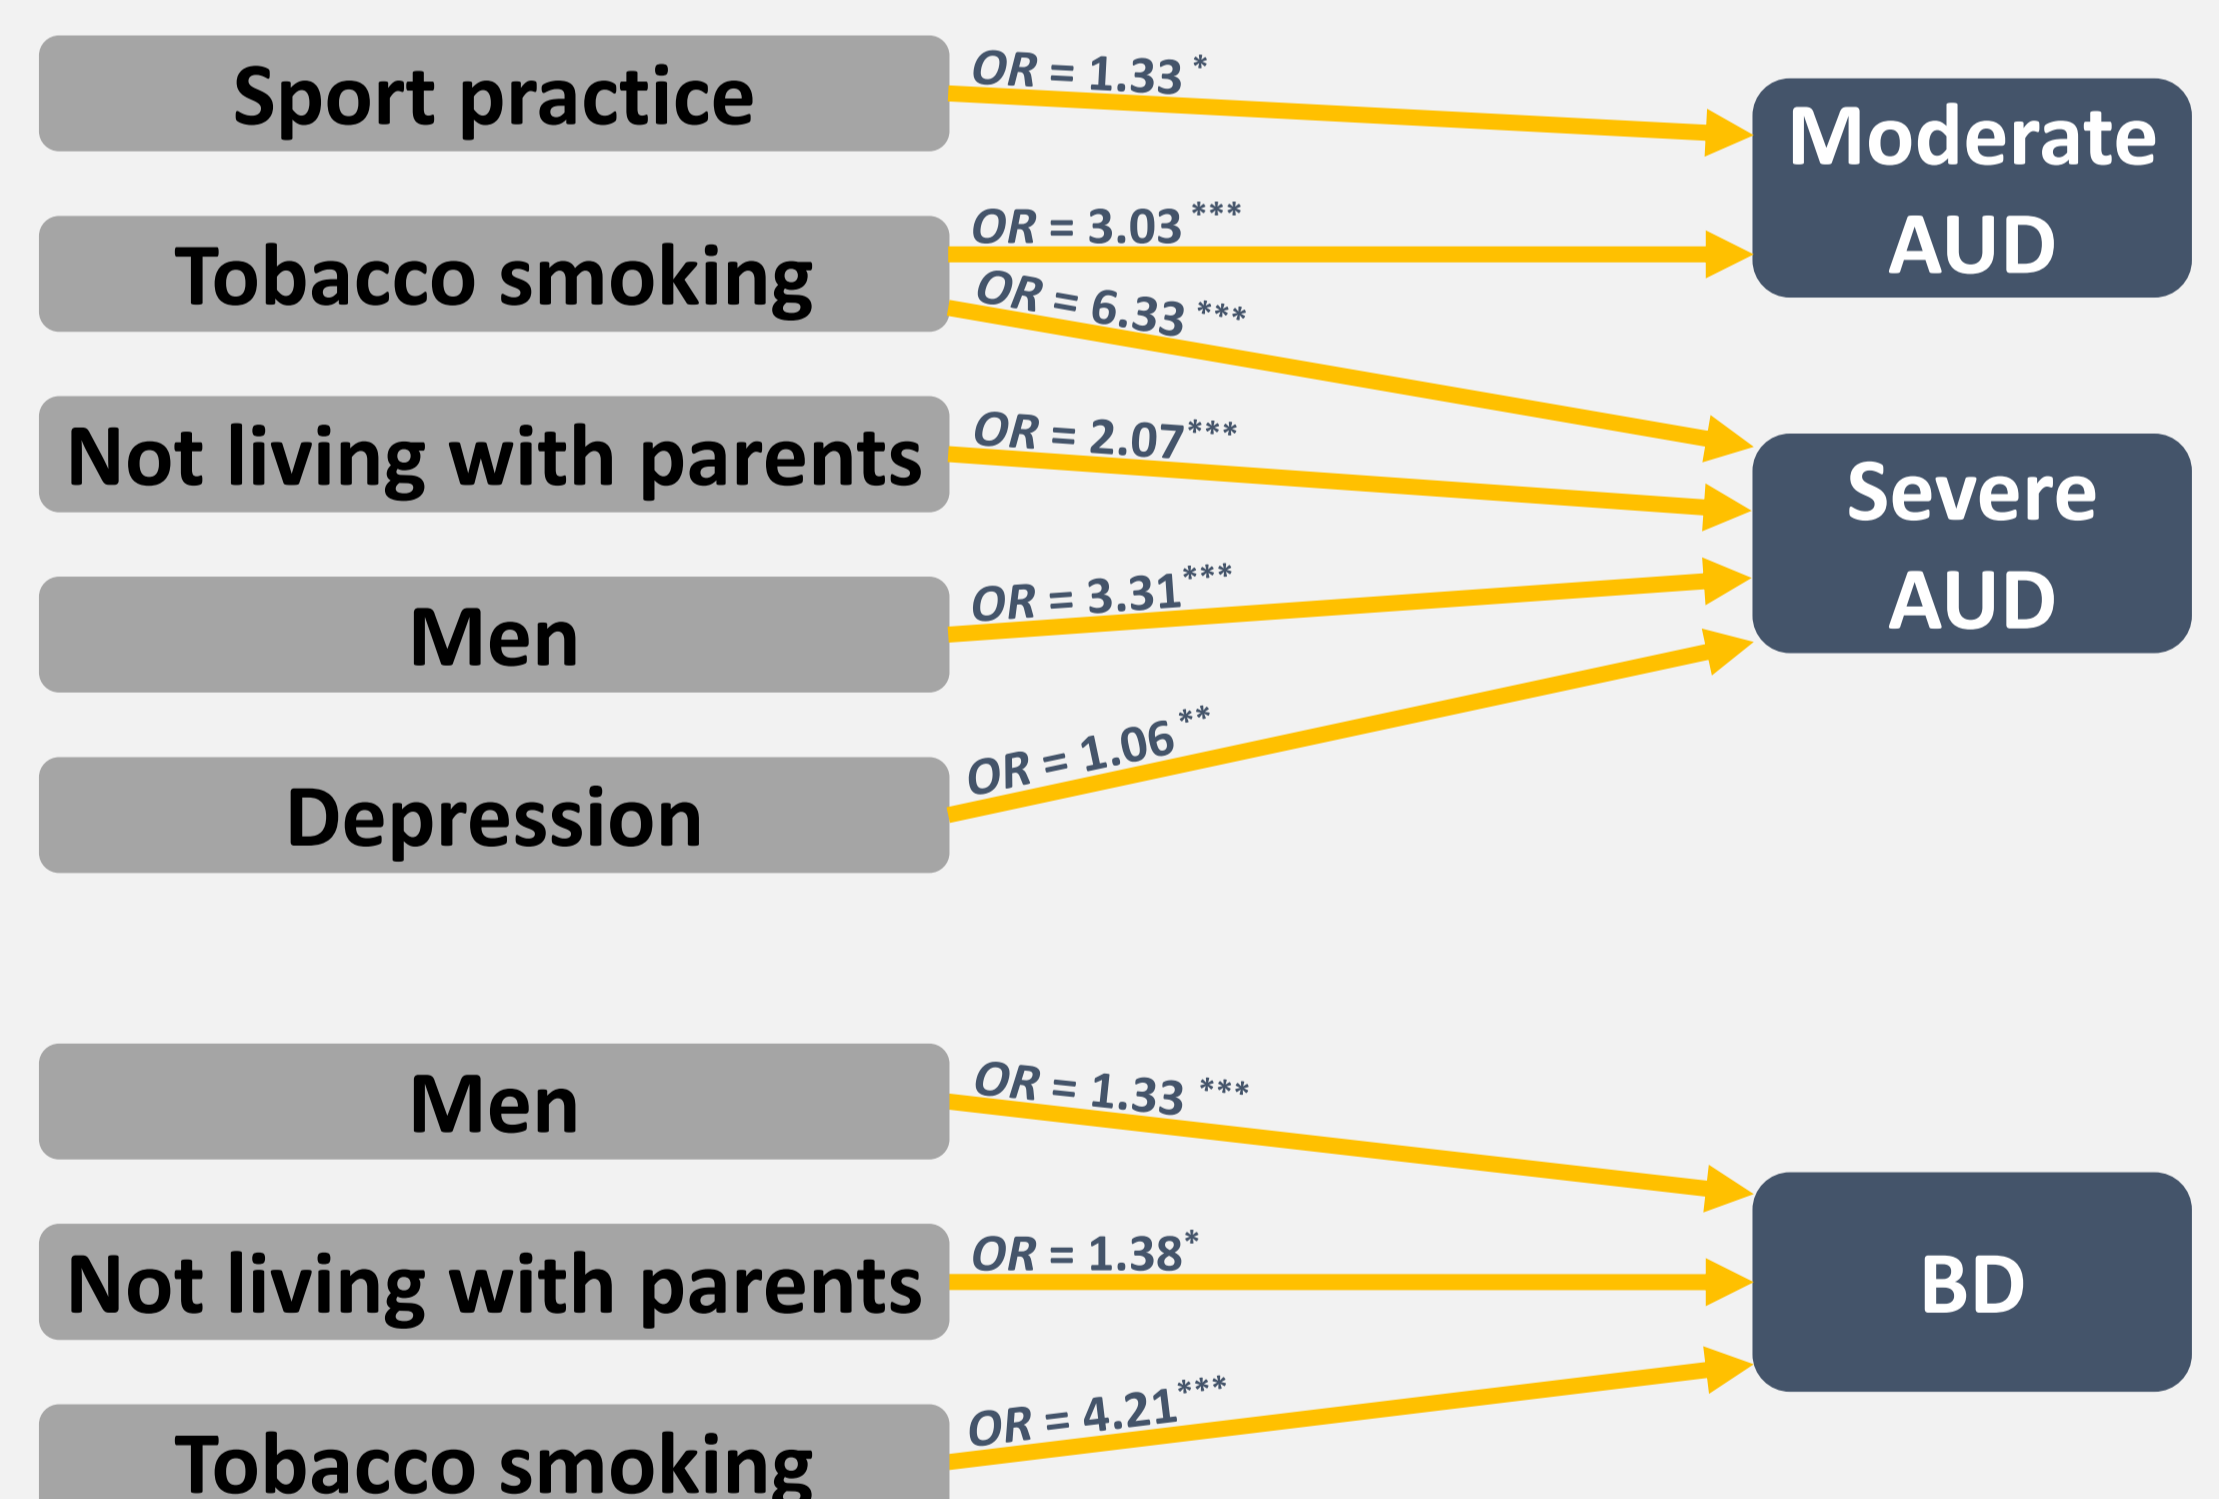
Sport practice

OR = 1.33 *

Moderate AUD

Tobacco smoking

OR = 3.03 ***

OR = 6.33 ***

Not living with parents

OR = 2.07***

Severe AUD

Men

OR = 3.31***

Depression

OR = 1.06 **

Men

OR = 1.33 ***

BD

Not living with parents

OR = 1.38*

Tobacco smoking

OR = 4.21***